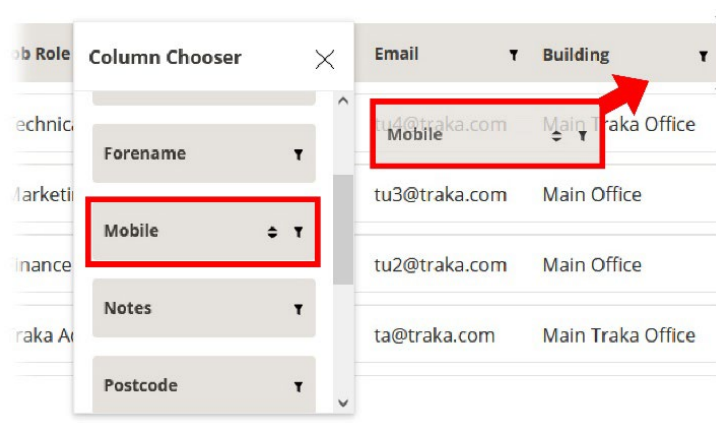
ob Role
Column Chooser
Email
Building
echnica
tu4@traka.com
Mobile
Main Traka Office
Forename
larketi
tu3@traka.com
Main Office
Mobile
inance
tu2@traka.com
Main Office
Notes
raka A
ta@traka.com
Main Traka Office
Postcode